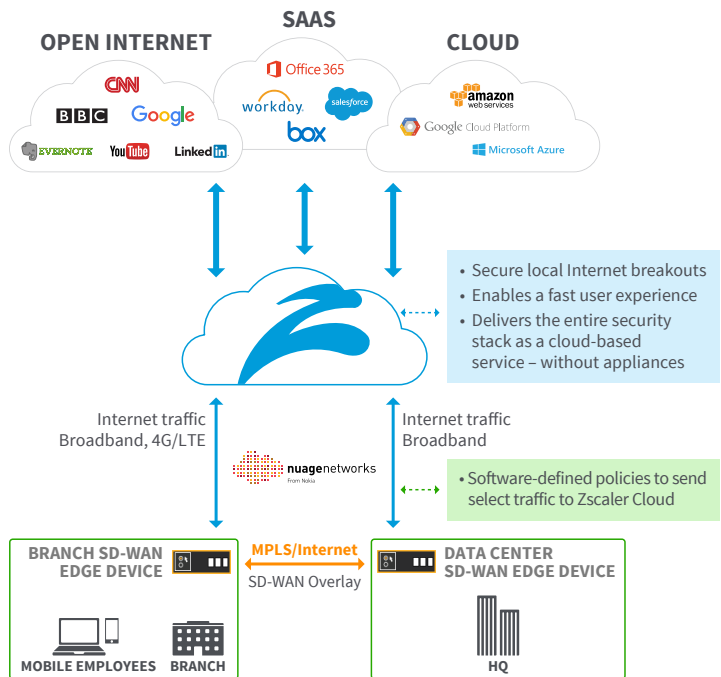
OPEN INTERNET

SAAS

CLOUD

CNN
BBC
Google
EVERNOTE
YouTube
Linked in

Office 365
workday.
salesforce
box

amazon web services
Google Cloud Platform
Microsoft Azure

• Secure local Internet breakouts
• Enables a fast user experience
• Delivers the entire security stack as a cloud-based service – without appliances

Internet traffic
Broadband, 4G/LTE

nuagenetworks
From Nokia

Internet traffic
Broadband

• Software-defined policies to send select traffic to Zscaler Cloud

BRANCH SD-WAN EDGE DEVICE

MPLS/Internet
SD-WAN Overlay

DATA CENTER SD-WAN EDGE DEVICE

MOBILE EMPLOYEES
BRANCH

HQ